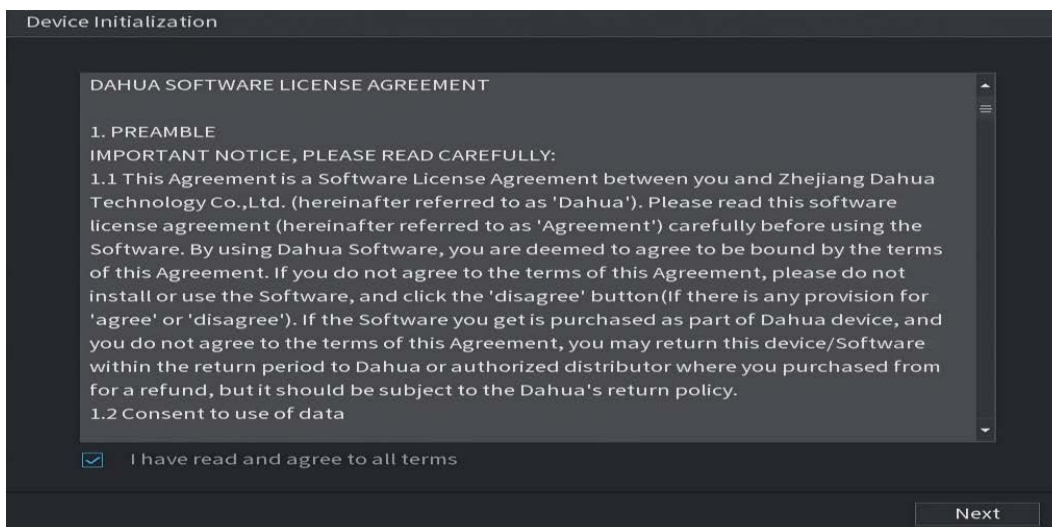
Device Initialization

DAHUA SOFTWARE LICENSE AGREEMENT

1. PREAMBLE
IMPORTANT NOTICE, PLEASE READ CAREFULLY:
1.1 This Agreement is a Software License Agreement between you and Zhejiang Dahua Technology Co.,Ltd. (hereinafter referred to as 'Dahua'). Please read this software license agreement (hereinafter referred to as 'Agreement') carefully before using the Software. By using Dahua Software, you are deemed to agree to be bound by the terms of this Agreement. If you do not agree to the terms of this Agreement, please do not install or use the Software, and click the 'disagree' button(If there is any provision for 'agree' or 'disagree'). If the Software you get is purchased as part of Dahua device, and you do not agree to the terms of this Agreement, you may return this device/Software within the return period to Dahua or authorized distributor where you purchased from for a refund, but it should be subject to the Dahua's return policy.
1.2 Consent to use of data

I have read and agree to all terms

Next